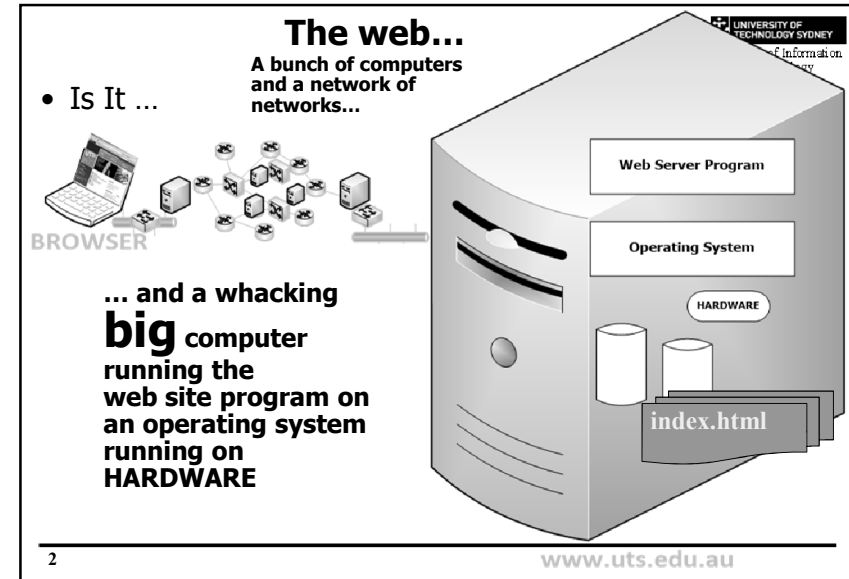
The web…

UNIVERSITY OF TECHNOLOGY SYDNEY

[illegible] of Information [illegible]

A bunch of computers and a network of networks…

• Is It …

BROWSER

Web Server Program

Operating System

HARDWARE

… and a whacking **big** computer running the web site program on an operating system running on HARDWARE

index.html

2

www.uts.edu.au